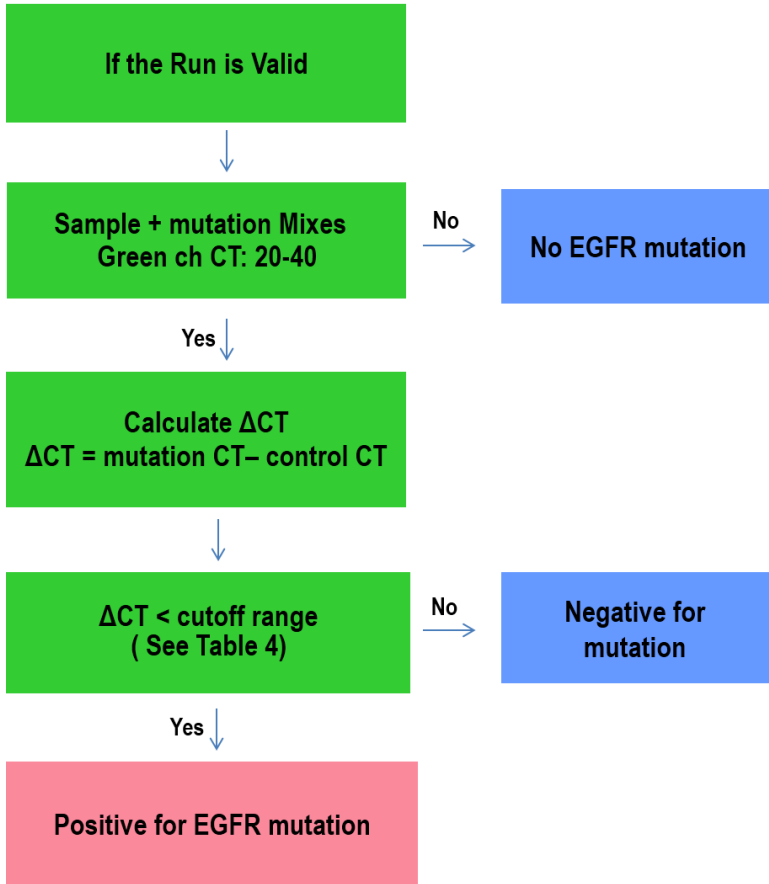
If the Run is Valid

Sample + mutation Mixes
Green ch CT: 20-40

No

No EGFR mutation

Yes

Calculate ΔCT
ΔCT = mutation CT– control CT

ΔCT < cutoff range
( See Table 4)

No

Negative for mutation

Yes

Positive for EGFR mutation